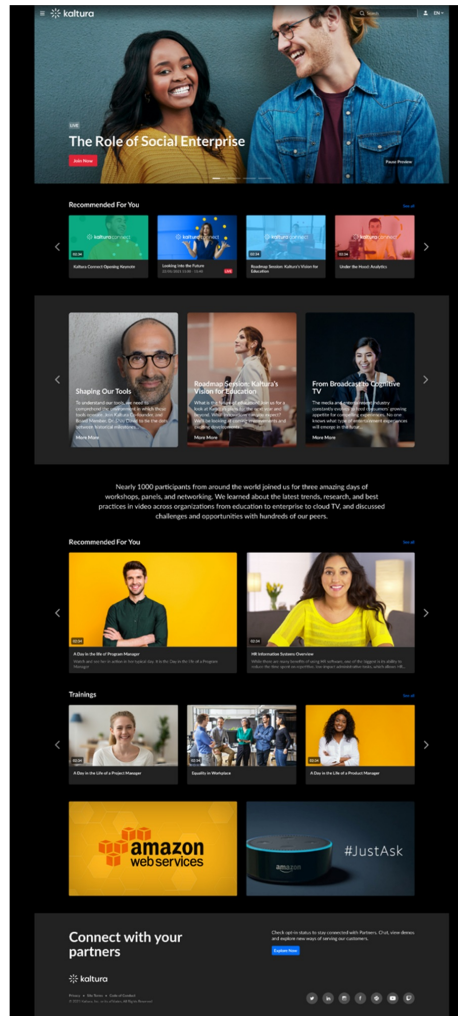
kaltura

Search

EN

LIVE

The Role of Social Enterprise

Join Now

Pause Preview

Recommended For You

See all

kaltura connect

Kaltura Connect Opening Keynote

Looking into the Future

LIVE

Roadmap Session: Kaltura's Vision for Education

Under the Hood: Analytics

Shaping Our Tools

More More

Roadmap Session: Kaltura's Vision for Education

More More

From Broadcast to Cognitive TV

More More

Nearly 1000 participants from around the world joined us for three amazing days of workshops, panels, and networking. We learned about the latest trends, research, and best practices in video across organizations from education to enterprise to cloud TV, and discussed challenges and opportunities with hundreds of our peers.

Recommended For You

See all

02:34

A Day in the life of Program Manager

02:34

HR Information Systems Overview

Trainings

See all

02:34

A Day in the Life of a Project Manager

Equality in Workplace

02:34

A Day in the Life of a Product Manager

amazon web services

amazon

#JustAsk

Connect with your partners

Explore Now

kaltura